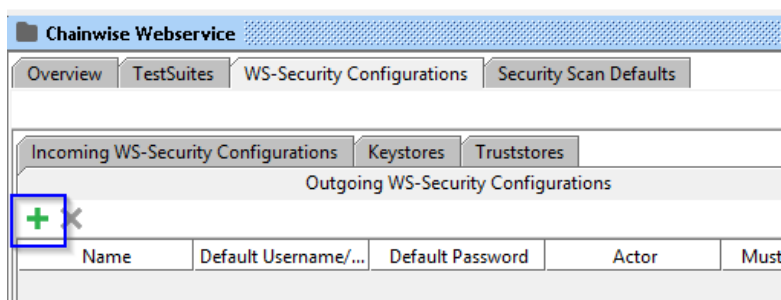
Chainwise Webservice

Overview | TestSuites | WS-Security Configurations | Security Scan Defaults

Incoming WS-Security Configurations | Keystores | Truststores

Outgoing WS-Security Configurations

+ ×

| Name | Default Username/... | Default Password | Actor | Must |
|---|---|---|---|---|